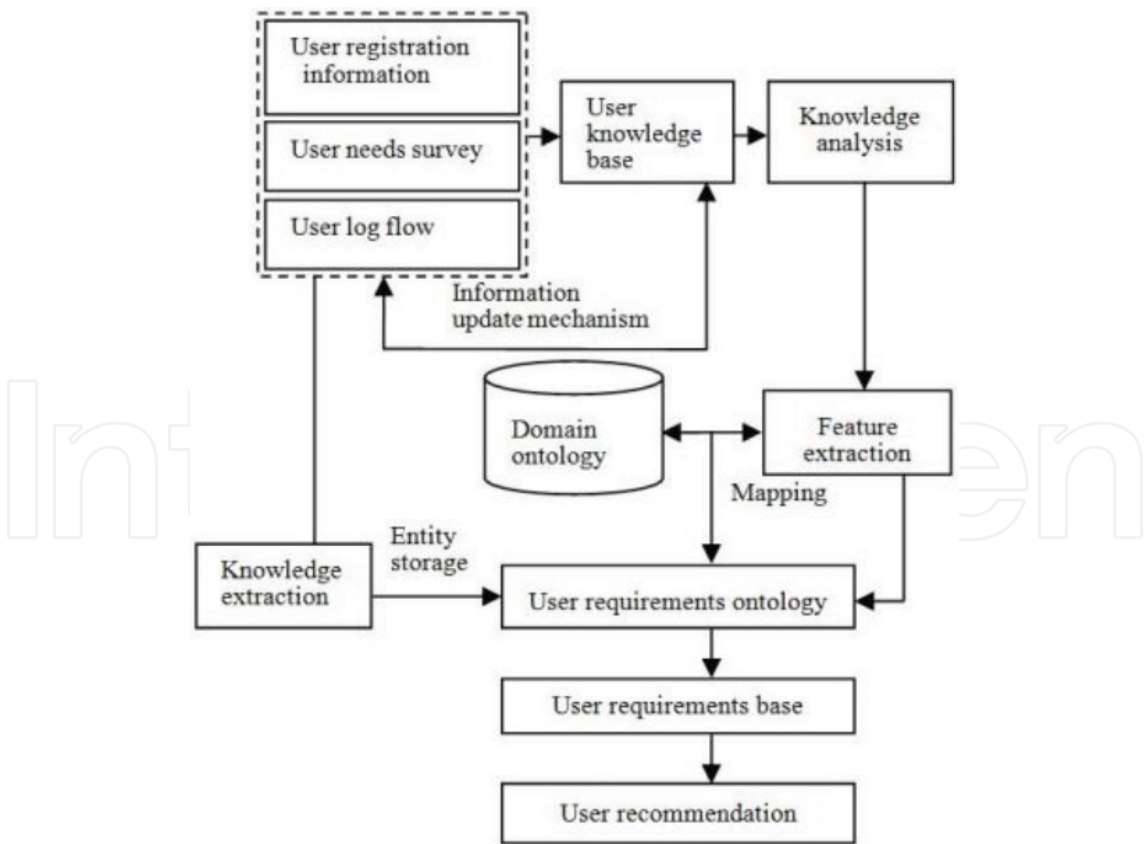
User registration information

User needs survey

User log flow

User knowledge base

Knowledge analysis

Information update mechanism

Domain ontology

Feature extraction

Mapping

Entity storage

Knowledge extraction

User requirements ontology

User requirements base

User recommendation

IntechOpen